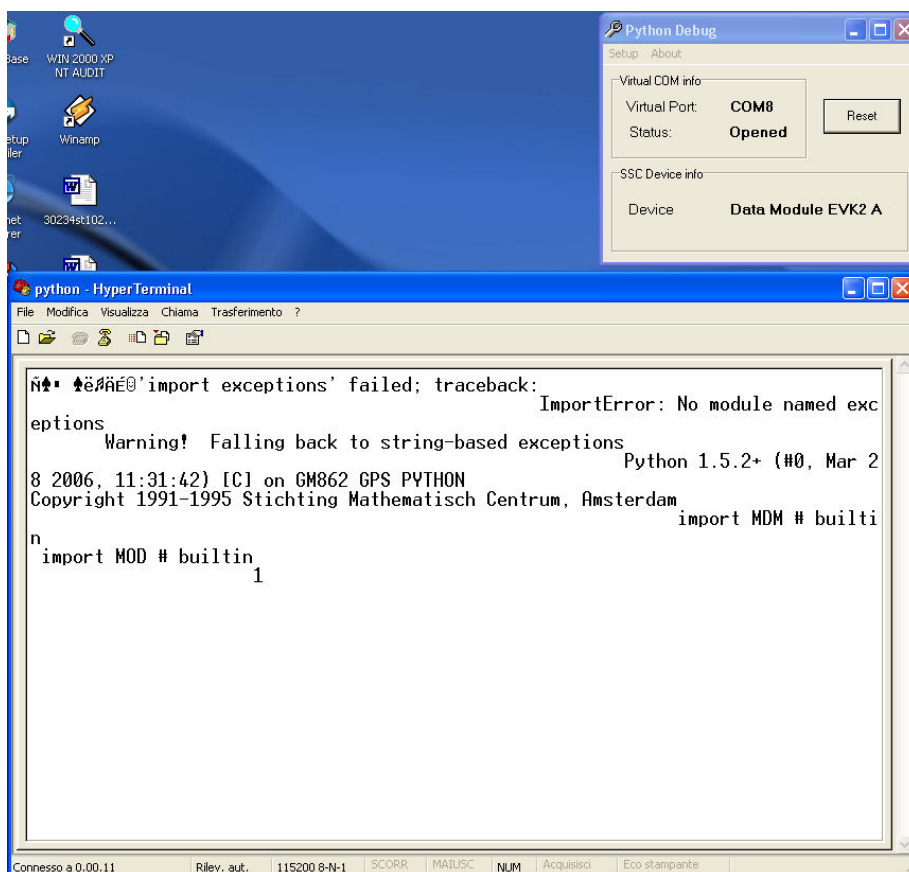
Base
WIN 2000 XP NT AUDIT
etup iler
Winamp
net rer
30234st102...

Python Debug
Setup About
Virtual COM info
Virtual Port: COM8
Status: Opened
Reset
SSC Device info
Device Data Module EVK2 A

python - HyperTerminal
File Modifica Visualizza Chiama Trasferimento ?

Ñ♠▪ ♠ëÅÄÉ⊖'import exceptions' failed; traceback:
ImportError: No module named exceptions
Warning! Falling back to string-based exceptions
Python 1.5.2+ (#0, Mar 28 2006, 11:31:42) [C] on GM862 GPS PYTHON
Copyright 1991-1995 Stichting Mathematisch Centrum, Amsterdam
import MDM # builtin
import MOD # builtin
1

Connesso a 0.00.11 Rilev. aut. 115200 8-N-1 SCORR MAIUSC NUM Acquisisci Eco stampante